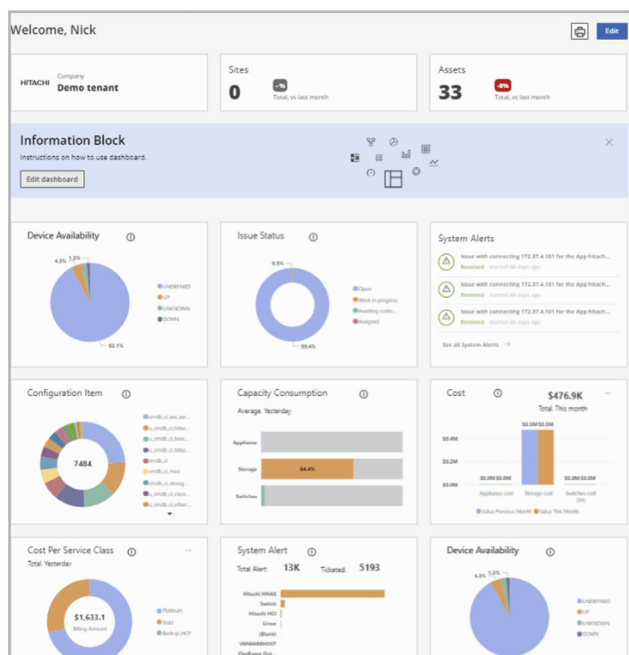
Welcome, Nick

Edit

HITACHI Company
Demo tenant

Sites
0
-%
Total, vs last month

Assets
33
-9%
Total, vs last month

Information Block
Instructions on how to use dashboard.
Edit dashboard

×

Device Availability

4.3% 1.2%
92.1%
UNDEFINED
UP
UNKNOWN
DOWN

Issue Status

0.3%
99.4%
Open
Work in progress
Awaiting custo...
Assigned

System Alerts

Issue with connecting 172.37.4.101 for the App hitach...
Resolved started 66 days ago

Issue with connecting 172.37.4.101 for the App hitach...
Resolved started 66 days ago

Issue with connecting 172.37.4.101 for the App hitach...
Resolved started 66 days ago

See all System Alerts

Configuration Item

7484
u_cmdb_ci_sto_sw...
u_cmdb_ci_hitac...
u_cmdb_ci_bcsc...
u_cmdb_ci_hitac...
cmdb_ci
cmdb_ci
u_cmdb_ci_mod
u_cmdb_ci_storag...
u_cmdb_ci_class...
u_cmdb_ci_other...

Capacity Consumption
Average, Yesterday

Appliance
Storage 64.4%
Switches

Cost
$476.9K
Total, This month

$0.4M
$0.2M
$0.0M
$0.0M $0.0M
$0.3M $0.3M
$0.0M $0.0M
Appliance cost
Storage cost
Switches cost (SA)
Value Previous Month
Value This Month

Cost Per Service Class
Total, Yesterday

$1,633.1
Billing Amount
Platinum
Gold
Backup_HCP

System Alert
Total Alert: 13K Ticketed: 5193

Hitachi HNAS
Switch
Hitachi HCI
Linux
(Blank)
VMWAREHOST
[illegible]

Device Availability

4.3% 1.2%
UNDEFINED
UP
UNKNOWN
DOWN